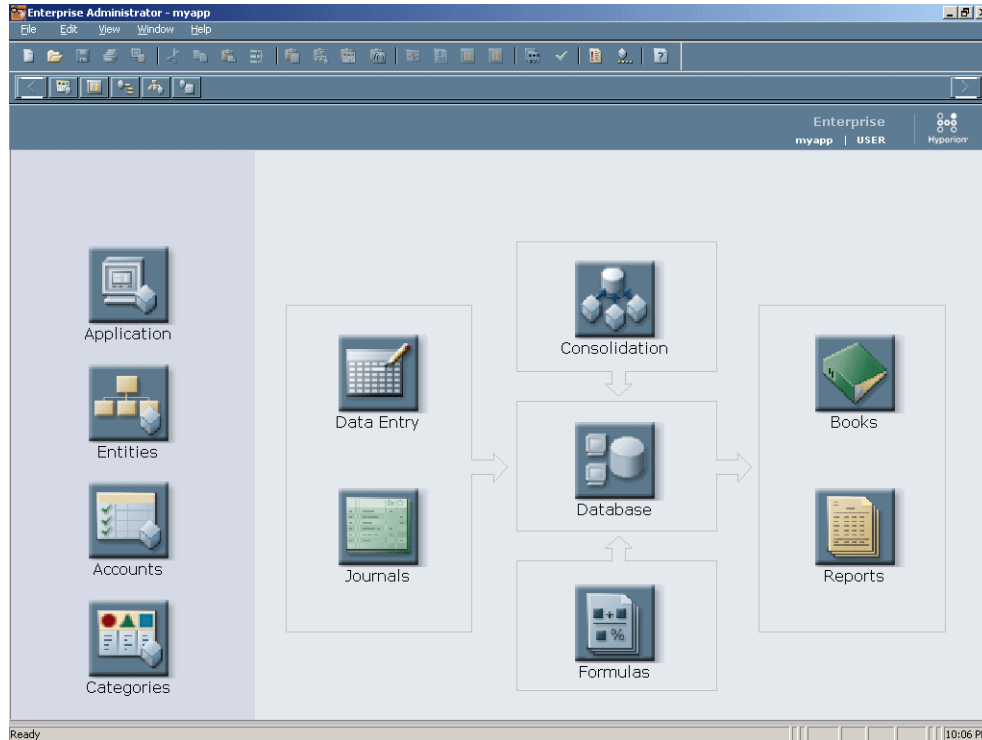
Enterprise Administrator - myapp

File Edit View Window Help

Enterprise
myapp | USER

Hyperion

Application

Entities

Accounts

Categories

Data Entry

Journals

Consolidation

Database

Formulas

Books

Reports

Ready

10:06 P